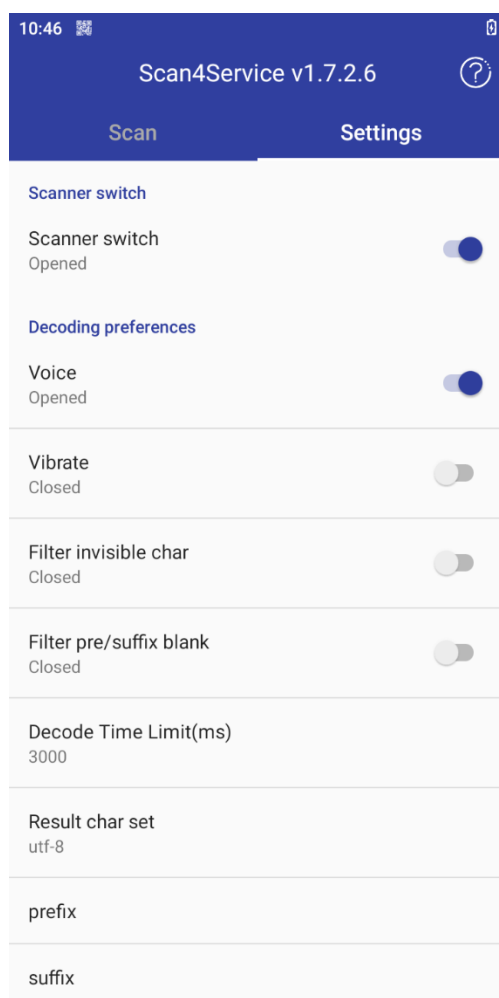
10:46

Scan4Service v1.7.2.6

Scan

Settings

Scanner switch

Scanner switch
Opened

Decoding preferences

Voice
Opened

Vibrate
Closed

Filter invisible char
Closed

Filter pre/suffix blank
Closed

Decode Time Limit(ms)
3000

Result char set
utf-8

prefix

suffix